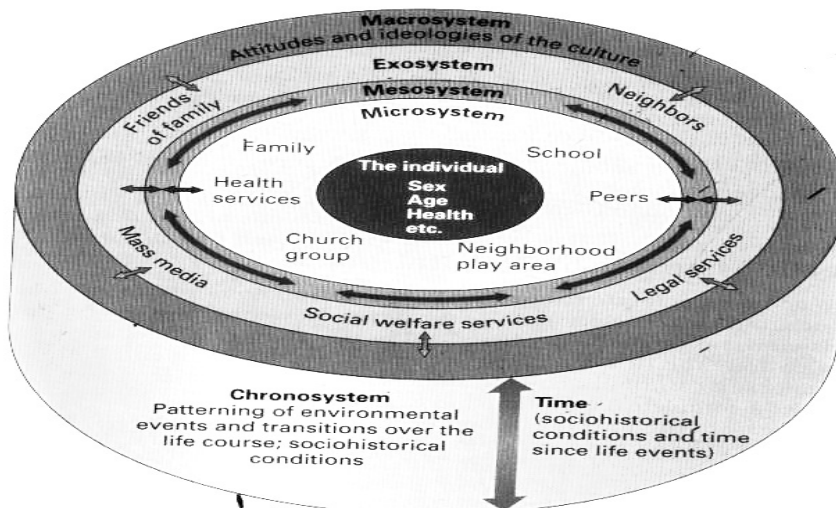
Macrosystem
Attitudes and ideologies of the culture

Exosystem

Mesosystem

Microsystem

Friends of family

Neighbors

Family

School

The individual
Sex
Age
Health
etc.

Health services

Peers

Church group

Neighborhood play area

Mass media

Legal services

Social welfare services

Chronosystem
Patterning of environmental events and transitions over the life course; sociohistorical conditions

Time
(sociohistorical conditions and time since life events)